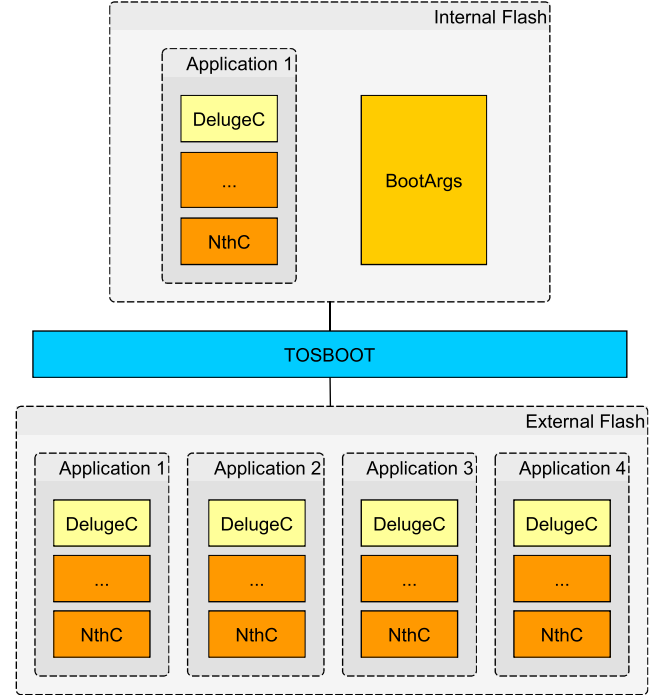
Internal Flash

Application 1

DelugeC

...

NthC

BootArgs

TOSBOOT

External Flash

Application 1

DelugeC

...

NthC

Application 2

DelugeC

...

NthC

Application 3

DelugeC

...

NthC

Application 4

DelugeC

...

NthC